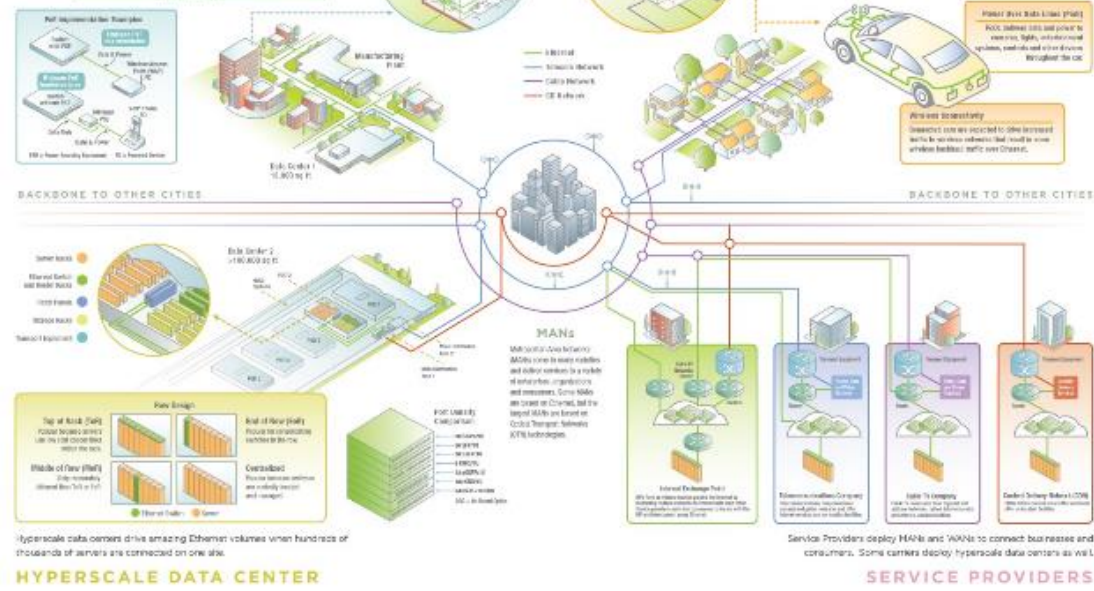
PoE Implementation Examples

Manufacturing

Ethernet
Telecom Network
Cable Network
CO Network

Power Over Data Lines (PoDL)

Wireless Connectivity

Data Center 1

BACKBONE TO OTHER CITIES

BACKBONE TO OTHER CITIES

Server Racks
Ethernet Switch and Router Racks
Patch Panels
Storage Racks
Transport Equipment

Data Center 2

MANs

Metropolitan Area Networks (MANs) come in many varieties and deliver services to a variety of enterprises, organizations and consumers. Some MANs are based on Ethernet, but the largest MANs are based on Optical Transport Networks (OTN) technologies.

Row Design

Top of Rack (ToR)

End of Row (EoR)

Middle of Row (MoR)

Centralized

Ethernet Switch
Server

Port Density Comparison

Internet Exchange Point

Ethernet Local Area Company

Cable TV Company

Content Delivery Network (CDN)

Hyperscale data centers drive amazing Ethernet volumes when hundreds of thousands of servers are connected on one site.

HYPERSCALE DATA CENTER

Service Providers deploy MANs and WANs to connect businesses and consumers. Some carriers deploy hyperscale data centers as well.

SERVICE PROVIDERS